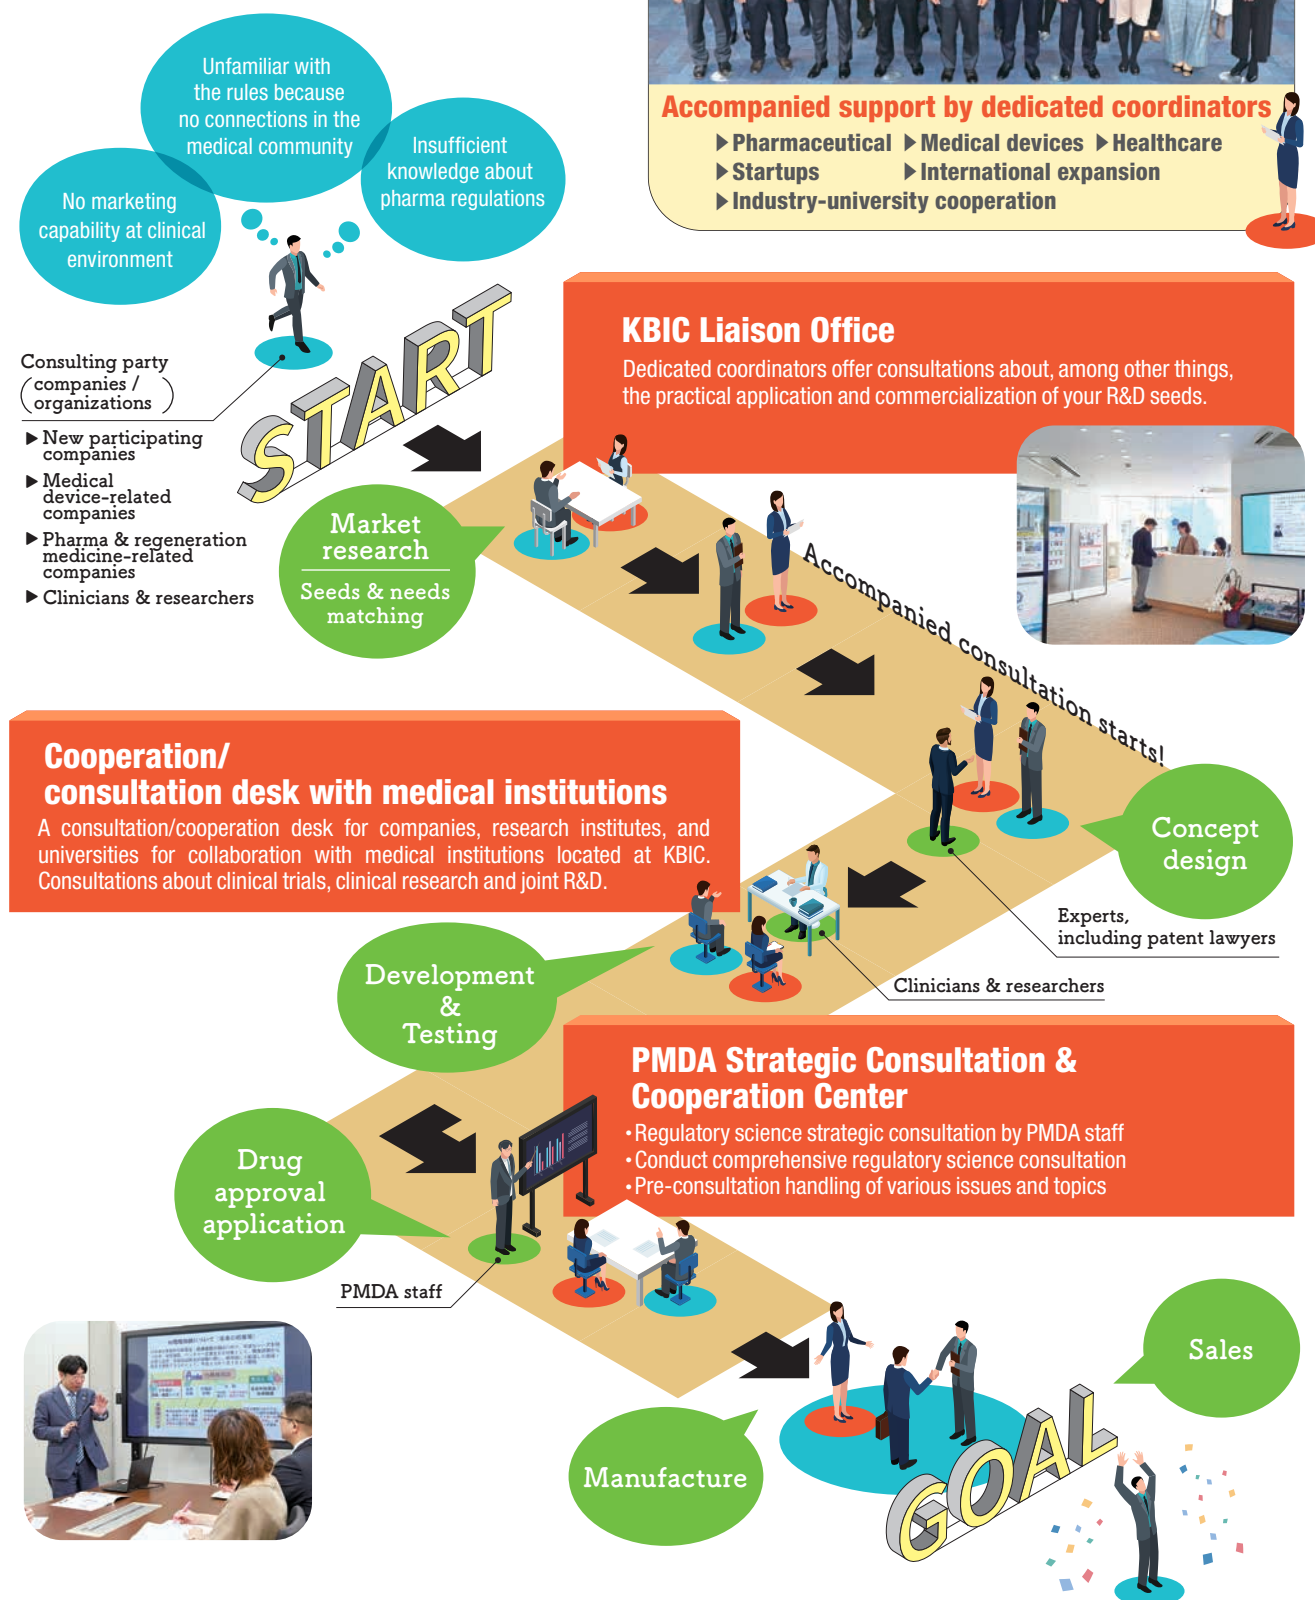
Unfamiliar with the rules because no connections in the medical community

No marketing capability at clinical environment

Insufficient knowledge about pharma regulations

Accompanied support by dedicated coordinators

▶Pharmaceutical ▶Medical devices ▶Healthcare
▶Startups ▶International expansion
▶Industry-university cooperation

Consulting party
(companies / organizations)

▶New participating companies
▶Medical device-related companies
▶Pharma & regeneration medicine-related companies
▶Clinicians & researchers

START

KBIC Liaison Office

Dedicated coordinators offer consultations about, among other things, the practical application and commercialization of your R&D seeds.

Market research

Seeds & needs matching

Accompanied consultation starts!

Cooperation/ consultation desk with medical institutions

A consultation/cooperation desk for companies, research institutes, and universities for collaboration with medical institutions located at KBIC. Consultations about clinical trials, clinical research and joint R&D.

Concept design

Experts, including patent lawyers

Clinicians & researchers

Development & Testing

PMDA Strategic Consultation & Cooperation Center

•Regulatory science strategic consultation by PMDA staff
•Conduct comprehensive regulatory science consultation
•Pre-consultation handling of various issues and topics

Drug approval application

PMDA staff

Sales

Manufacture

GOAL